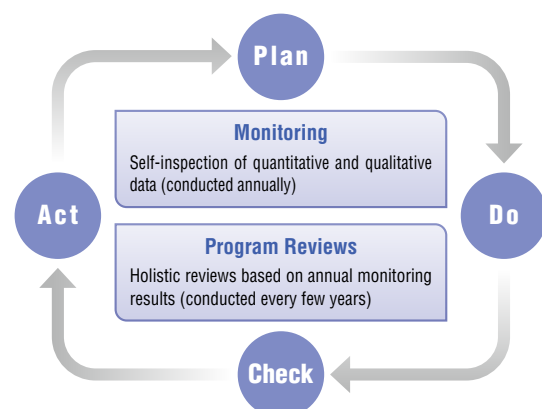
Plan

Monitoring
Self-inspection of quantitative and qualitative data (conducted annually)

Act

Do

Program Reviews
Holistic reviews based on annual monitoring results (conducted every few years)

Check